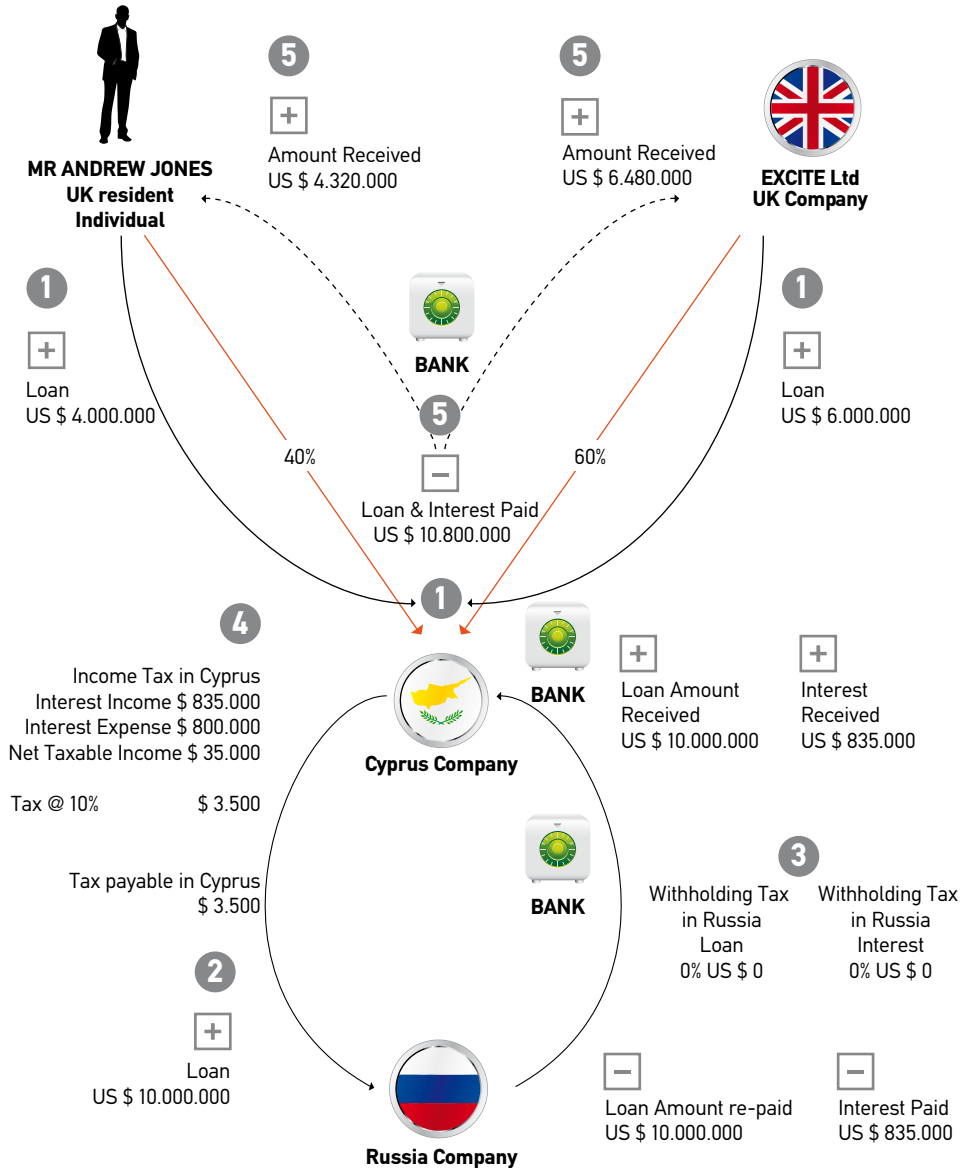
MR ANDREW JONES
UK resident
Individual

5

+

Amount Received
US $ 4.320.000

5

+

Amount Received
US $ 6.480.000

EXCITE Ltd
UK Company

1

+

Loan
US $ 4.000.000

BANK

5

−

Loan & Interest Paid
US $ 10.800.000

40%

60%

1

+

Loan
US $ 6.000.000

1

4

Income Tax in Cyprus
Interest Income $ 835.000
Interest Expense $ 800.000
Net Taxable Income $ 35.000

Tax @ 10% $ 3.500

Tax payable in Cyprus
$ 3.500

Cyprus Company

BANK

+

Loan Amount
Received
US $ 10.000.000

+

Interest
Received
US $ 835.000

BANK

3

Withholding Tax
in Russia
Loan
0% US $ 0

Withholding Tax
in Russia
Interest
0% US $ 0

2

+

Loan
US $ 10.000.000

Russia Company

−

Loan Amount re-paid
US $ 10.000.000

−

Interest Paid
US $ 835.000